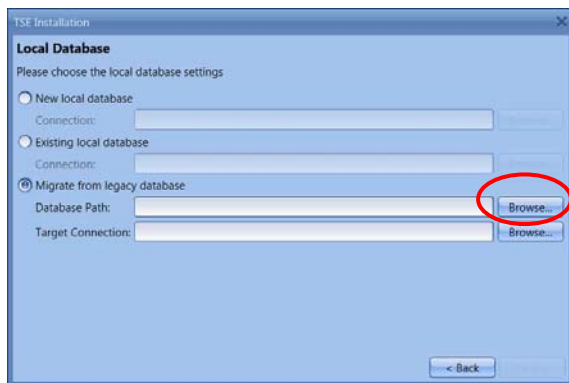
TSE Installation

Local Database

Please choose the local database settings

New local database

Connection:

Existing local database

Connection:

Migrate from legacy database

Database Path: Browse...

Target Connection: Browse...

< Back